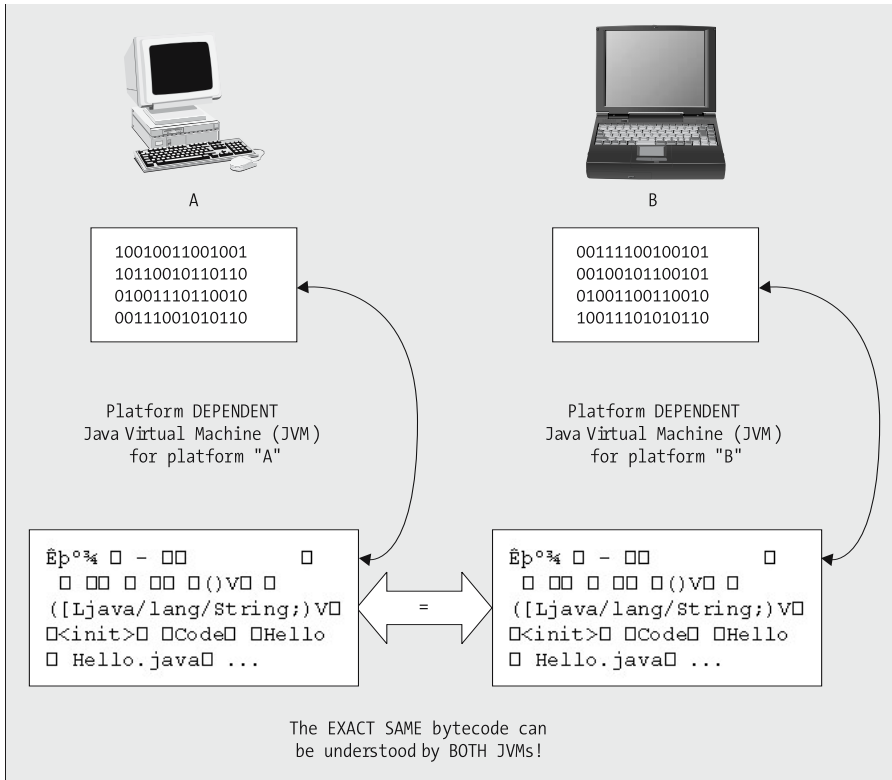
A

B

10010011001001
10110010110110
01001110110010
00111001010110

00111100100101
00100101100101
01001100110010
10011101010110

Platform DEPENDENT
Java Virtual Machine (JVM)
for platform "A"

Platform DEPENDENT
Java Virtual Machine (JVM)
for platform "B"

Êþº¾ □ - □□ □
□ □□ □ □□ □()V□ □
([Ljava/lang/String;)V□
□<init>□ □Code□ □Hello
□ Hello.java□ ...

=

Êþº¾ □ - □□ □
□ □□ □ □□ □()V□ □
([Ljava/lang/String;)V□
□<init>□ □Code□ □Hello
□ Hello.java□ ...

The EXACT SAME bytecode can
be understood by BOTH JVMs!